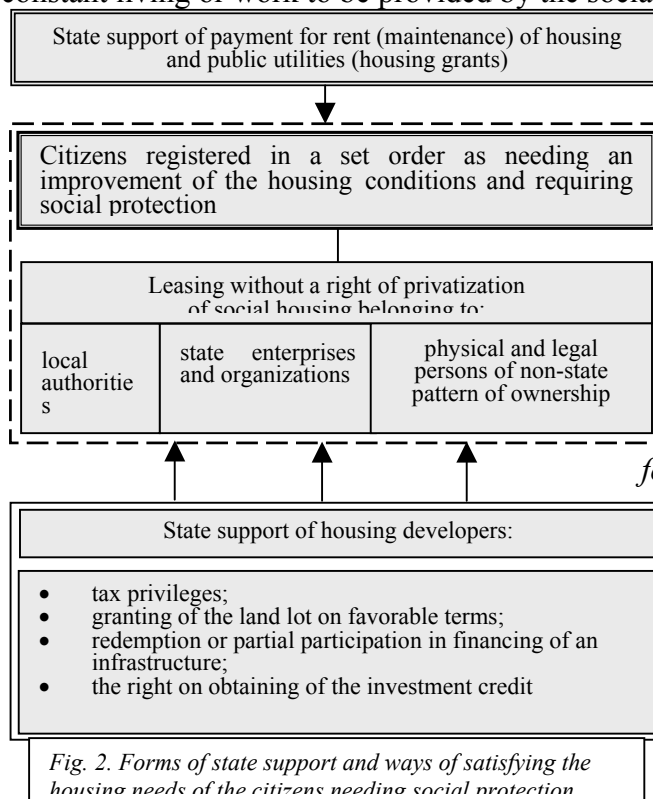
constant living or work to be provided by the social

State support of payment for rent (maintenance) of housing and public utilities (housing grants)

Citizens registered in a set order as needing an improvement of the housing conditions and requiring social protection

Leasing without a right of privatization of social housing belonging to:

local authorities

state enterprises and organizations

physical and legal persons of non-state pattern of ownership

f

State support of housing developers:

- tax privileges;
- granting of the land lot on favorable terms;
- redemption or partial participation in financing of an infrastructure;
- the right on obtaining of the investment credit

Fig. 2. Forms of state support and ways of satisfying the housing needs of the citizens needing social protection